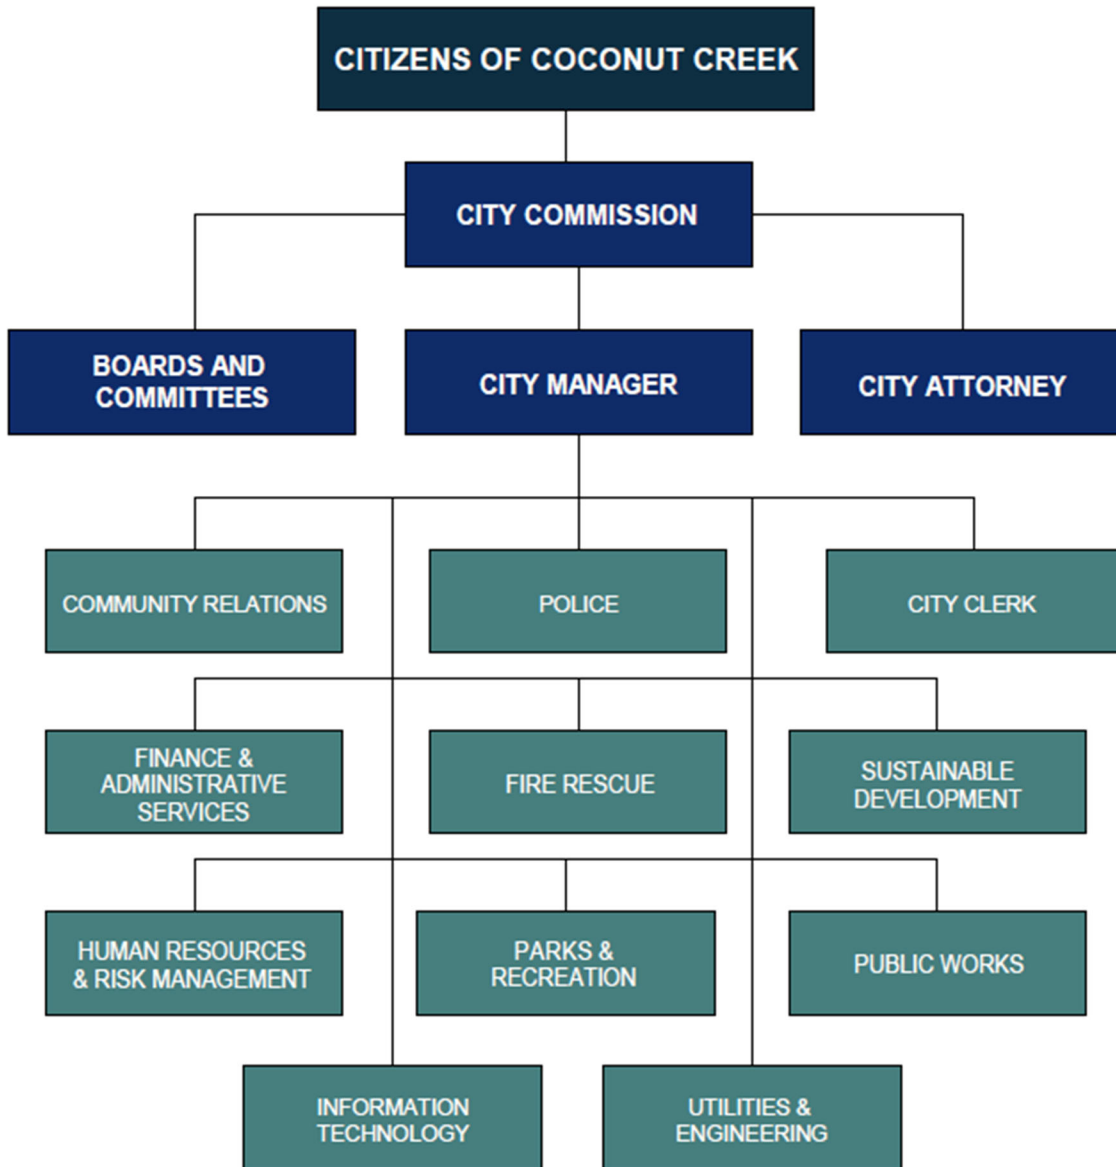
CITIZENS OF COCONUT CREEK

CITY COMMISSION

BOARDS AND COMMITTEES

CITY MANAGER

CITY ATTORNEY

COMMUNITY RELATIONS

POLICE

CITY CLERK

FINANCE & ADMINISTRATIVE SERVICES

FIRE RESCUE

SUSTAINABLE DEVELOPMENT

HUMAN RESOURCES & RISK MANAGEMENT

PARKS & RECREATION

PUBLIC WORKS

INFORMATION TECHNOLOGY

UTILITIES & ENGINEERING